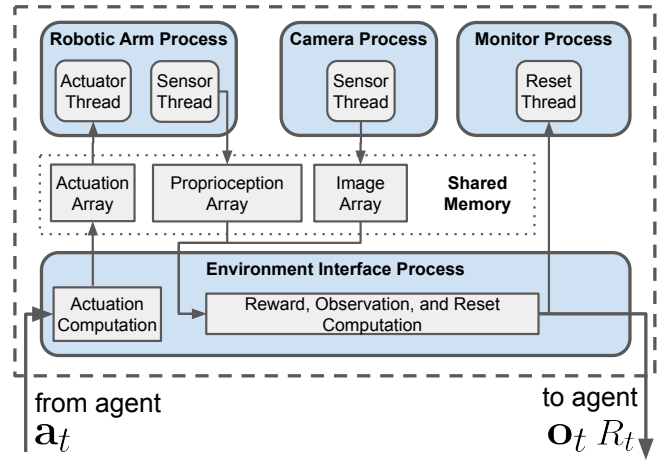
Robotic Arm Process

Actuator Thread

Sensor Thread

Camera Process

Sensor Thread

Monitor Process

Reset Thread

Actuation Array

Proprioception Array

Image Array

Shared Memory

Environment Interface Process

Actuation Computation

Reward, Observation, and Reset Computation

from agent
$\mathbf{a}_t$

to agent
$\mathbf{o}_t \, R_t$